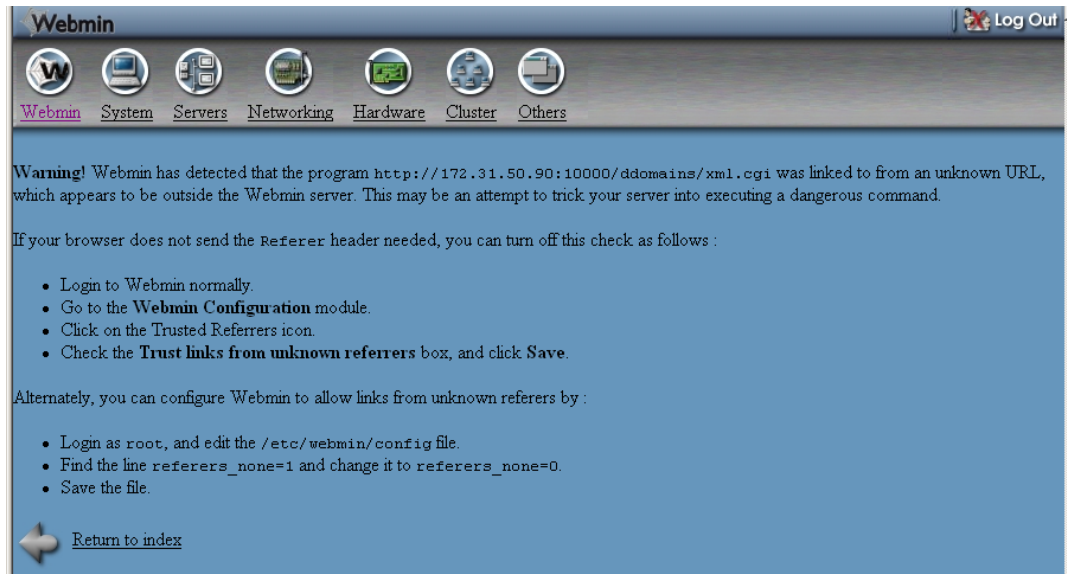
Webmin

Log Out

Webmin System Servers Networking Hardware Cluster Others

**Warning!** Webmin has detected that the program http://172.31.50.90:10000/ddomains/xml.cgi was linked to from an unknown URL, which appears to be outside the Webmin server. This may be an attempt to trick your server into executing a dangerous command.

If your browser does not send the Referer header needed, you can turn off this check as follows :

- Login to Webmin normally.
- Go to the **Webmin Configuration** module.
- Click on the Trusted Referrers icon.
- Check the **Trust links from unknown referrers** box, and click **Save**.

Alternately, you can configure Webmin to allow links from unknown referers by :

- Login as root, and edit the /etc/webmin/config file.
- Find the line referers_none=1 and change it to referers_none=0.
- Save the file.

Return to index